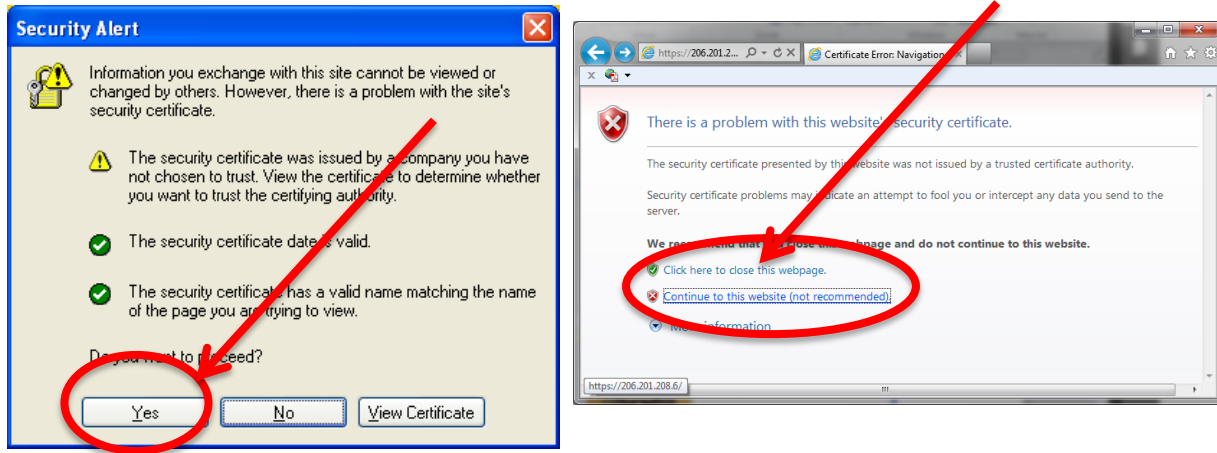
Security Alert

Information you exchange with this site cannot be viewed or changed by others. However, there is a problem with the site's security certificate.

The security certificate was issued by a company you have not chosen to trust. View the certificate to determine whether you want to trust the certifying authority.

The security certificate date is valid.

The security certificate has a valid name matching the name of the page you are trying to view.

Do you want to proceed?

Yes No View Certificate

https://206.201.2... Certificate Error: Navigation

There is a problem with this website's security certificate.

The security certificate presented by this website was not issued by a trusted certificate authority.

Security certificate problems may indicate an attempt to fool you or intercept any data you send to the server.

We recommend that you close this webpage and do not continue to this website.

Click here to close this webpage.

Continue to this website (not recommended).

More information

https://206.201.208.6/